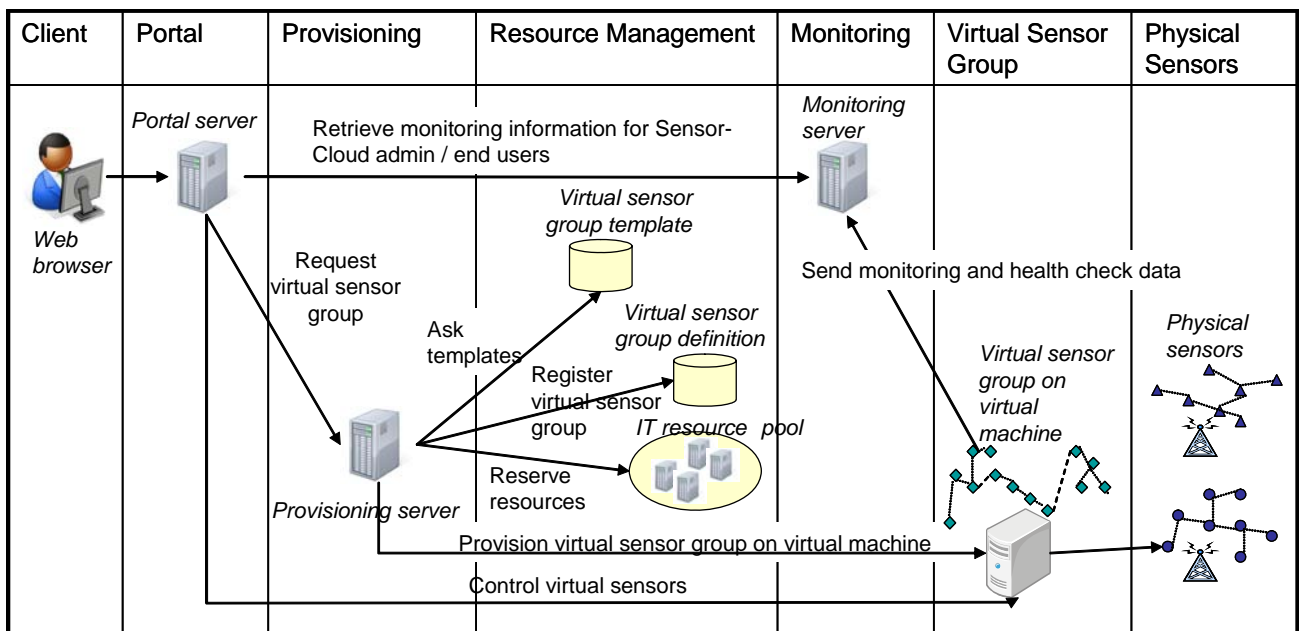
| Client | Portal | Provisioning | Resource Management | Monitoring | Virtual Sensor Group | Physical Sensors |
|---|---|---|---|---|---|---|

Portal server

Retrieve monitoring information for Sensor-Cloud admin / end users

Monitoring server

Web browser

Virtual sensor group template

Request virtual sensor group

Send monitoring and health check data

Ask templates

Virtual sensor group definition

Physical sensors

Register virtual sensor group

Virtual sensor group on virtual machine

IT resource pool

Reserve resources

Provisioning server

Provision virtual sensor group on virtual machine

Control virtual sensors